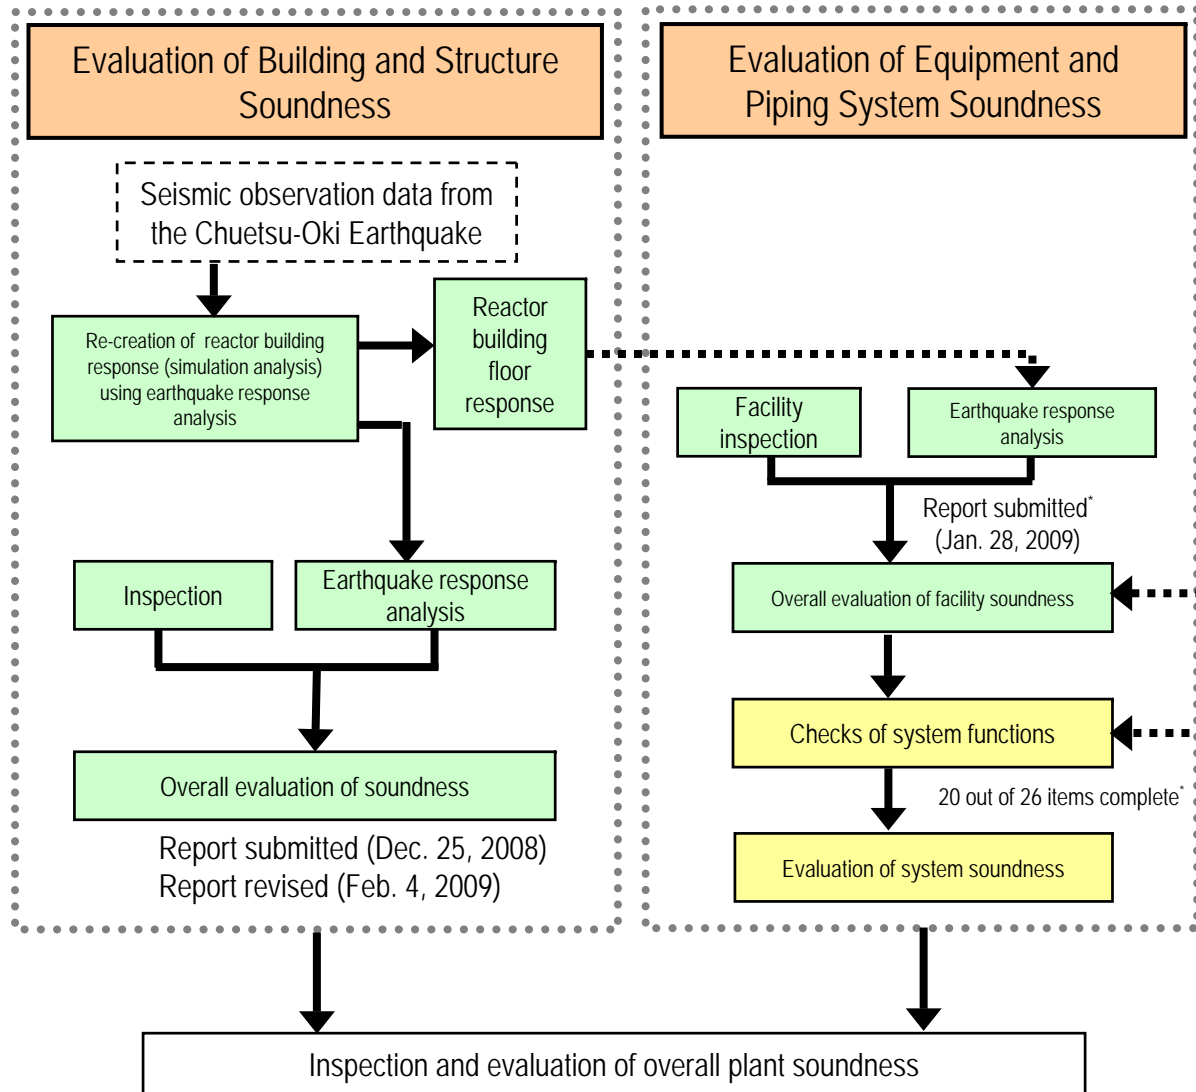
Evaluation of Building and Structure Soundness

Seismic observation data from the Chuetsu-Oki Earthquake

Re-creation of reactor building response (simulation analysis) using earthquake response analysis

Reactor building floor response

Inspection

Earthquake response analysis

Overall evaluation of soundness

Report submitted (Dec. 25, 2008)
Report revised (Feb. 4, 2009)

Evaluation of Equipment and Piping System Soundness

Facility inspection

Earthquake response analysis

Report submitted* (Jan. 28, 2009)

Overall evaluation of facility soundness

Checks of system functions

20 out of 26 items complete*

Evaluation of system soundness

Inspection and evaluation of overall plant soundness